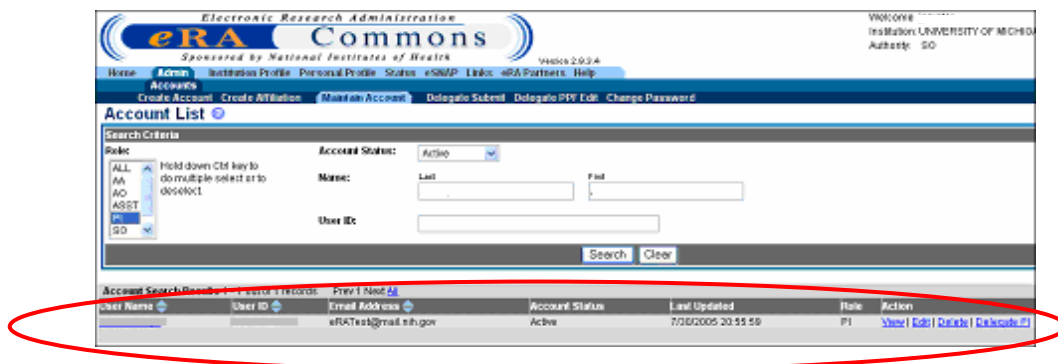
Electronic Research Administration
eRA Commons
Sponsored by National Institutes of Health
Version 2.9.3.4

Welcome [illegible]
Institution: UNIVERSITY OF MICHIG
Authority: SO

Home Admin Institution Profile Personal Profile Status eSNAP Links eRA Partners Help
Accounts
Create Account Create Affiliation Maintain Account Delegate Submit Delegate PPF Edit Change Password

Account List

Search Criteria
Role:
ALL
AA
AO
ASST
PI
SO
Hold down Ctrl key to do multiple select or to deselect.

Account Status: Active
Name: Last First
User ID:

Search Clear

Account Search Results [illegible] records Prev 1 Next All

| User Name | User ID | Email Address | Account Status | Last Updated | Role | Action |
|---|---|---|---|---|---|---|
| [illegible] | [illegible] | eRATest@mail.nih.gov | Active | 7/30/2005 20:55:59 | PI | View \| Edit \| Delete \| Delegate PI |